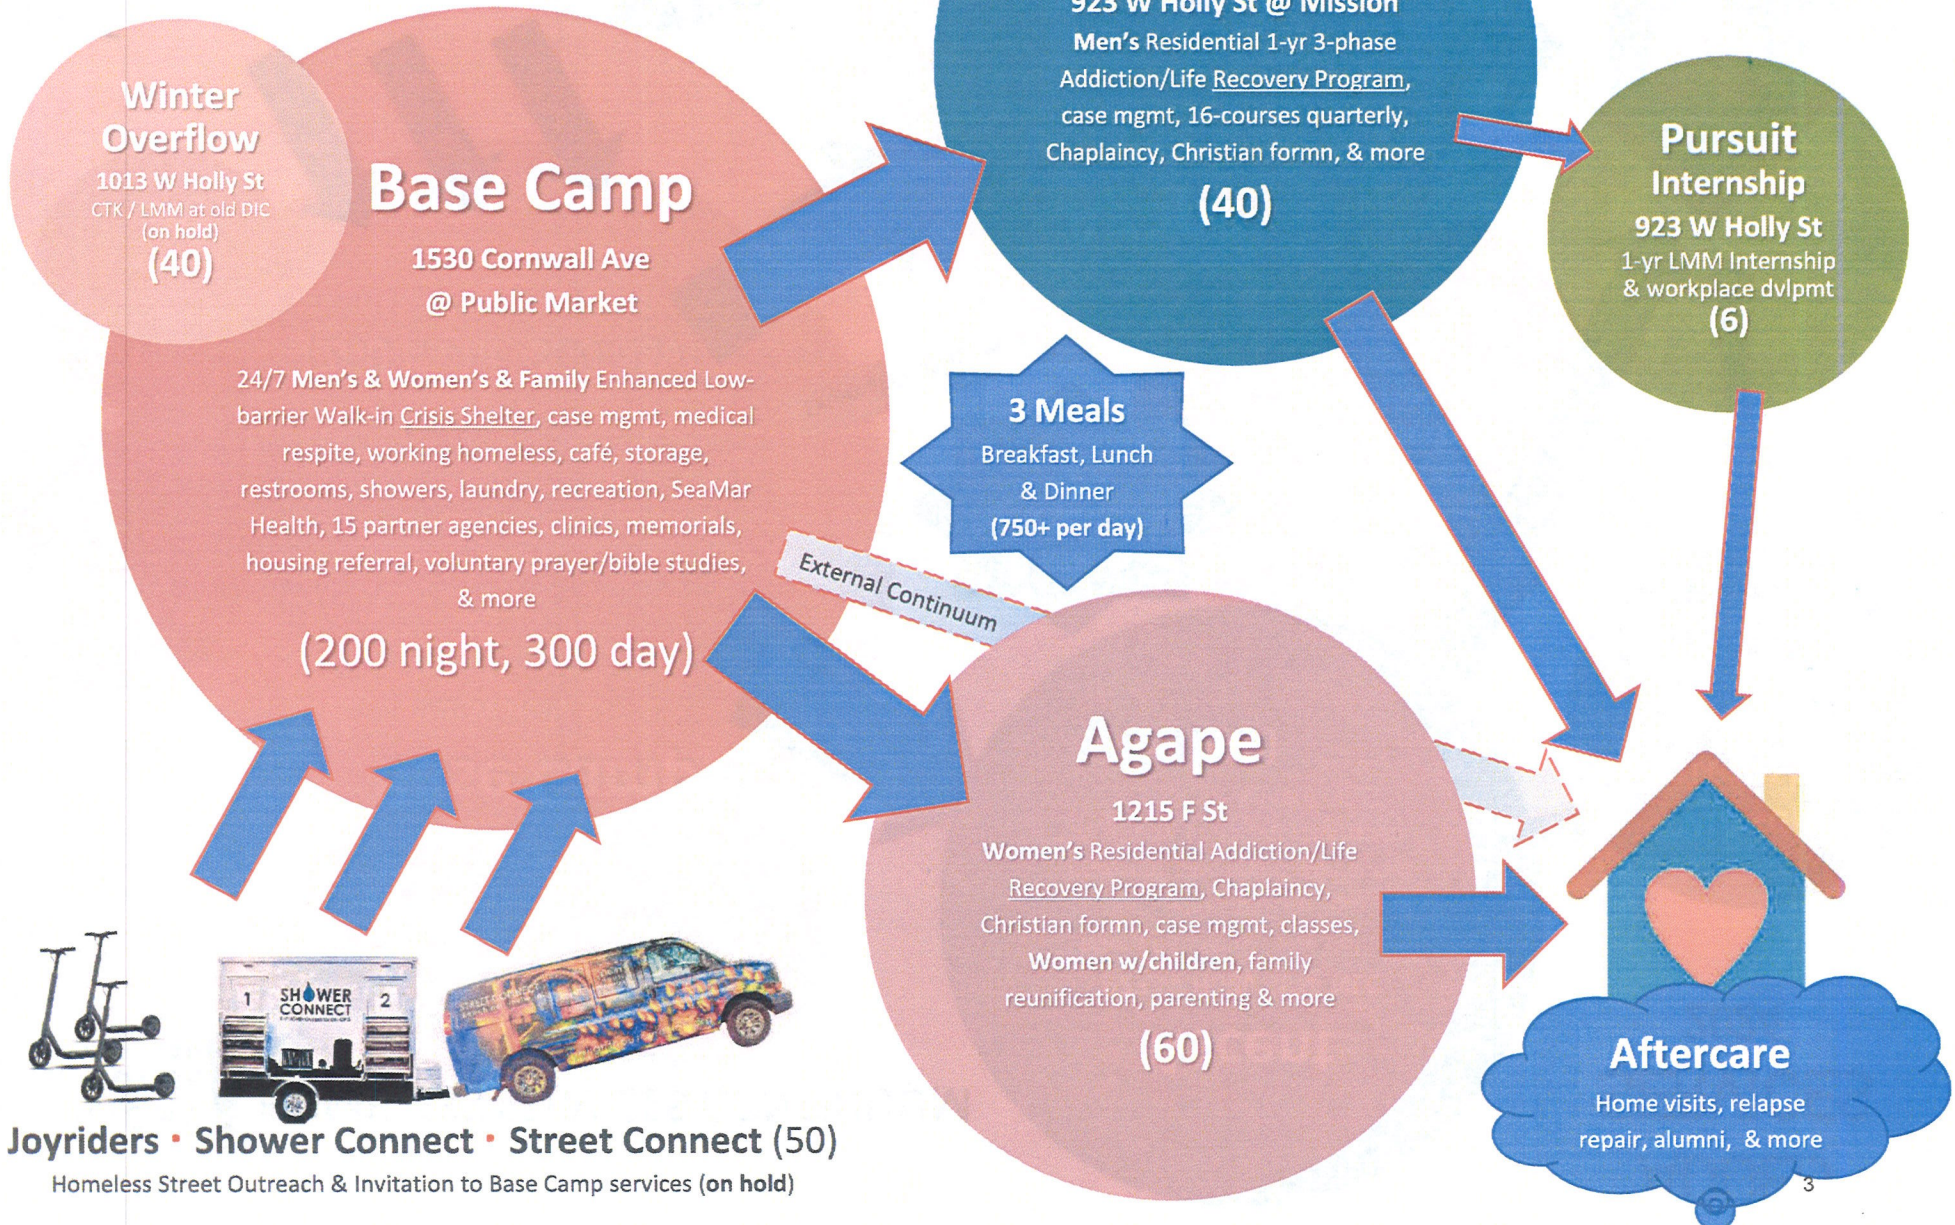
Winter Overflow
1013 W Holly St
CTK / LMM at old DIC
(on hold)
(40)

Base Camp
1530 Cornwall Ave
@ Public Market

24/7 Men's & Women's & Family Enhanced Low-barrier Walk-in Crisis Shelter, case mgmt, medical respite, working homeless, café, storage, restrooms, showers, laundry, recreation, SeaMar Health, 15 partner agencies, clinics, memorials, housing referral, voluntary prayer/bible studies, & more
(200 night, 300 day)

923 W Holly St @ Mission
Men's Residential 1-yr 3-phase Addiction/Life Recovery Program, case mgmt, 16-courses quarterly, Chaplaincy, Christian formn, & more
(40)

Pursuit Internship
923 W Holly St
1-yr LMM Internship & workplace dvlpmt
(6)

3 Meals
Breakfast, Lunch & Dinner
(750+ per day)

External Continuum

Agape
1215 F St
Women's Residential Addiction/Life Recovery Program, Chaplaincy, Christian formn, case mgmt, classes, Women w/children, family reunification, parenting & more
(60)

Aftercare
Home visits, relapse repair, alumni, & more

1 SHOWER CONNECT 2

Joyriders · Shower Connect · Street Connect (50)
Homeless Street Outreach & Invitation to Base Camp services (on hold)

3